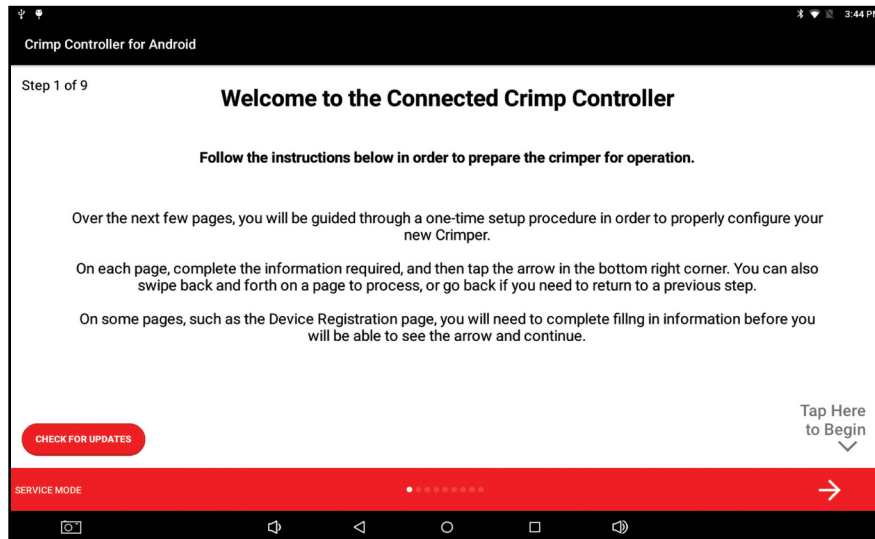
3:44 PM

Crimp Controller for Android

Step 1 of 9

Welcome to the Connected Crimp Controller

Follow the instructions below in order to prepare the crimper for operation.

Over the next few pages, you will be guided through a one-time setup procedure in order to properly configure your new Crimper.

On each page, complete the information required, and then tap the arrow in the bottom right corner. You can also swipe back and forth on a page to process, or go back if you need to return to a previous step.

On some pages, such as the Device Registration page, you will need to complete fillng in information before you will be able to see the arrow and continue.

CHECK FOR UPDATES

Tap Here to Begin

SERVICE MODE